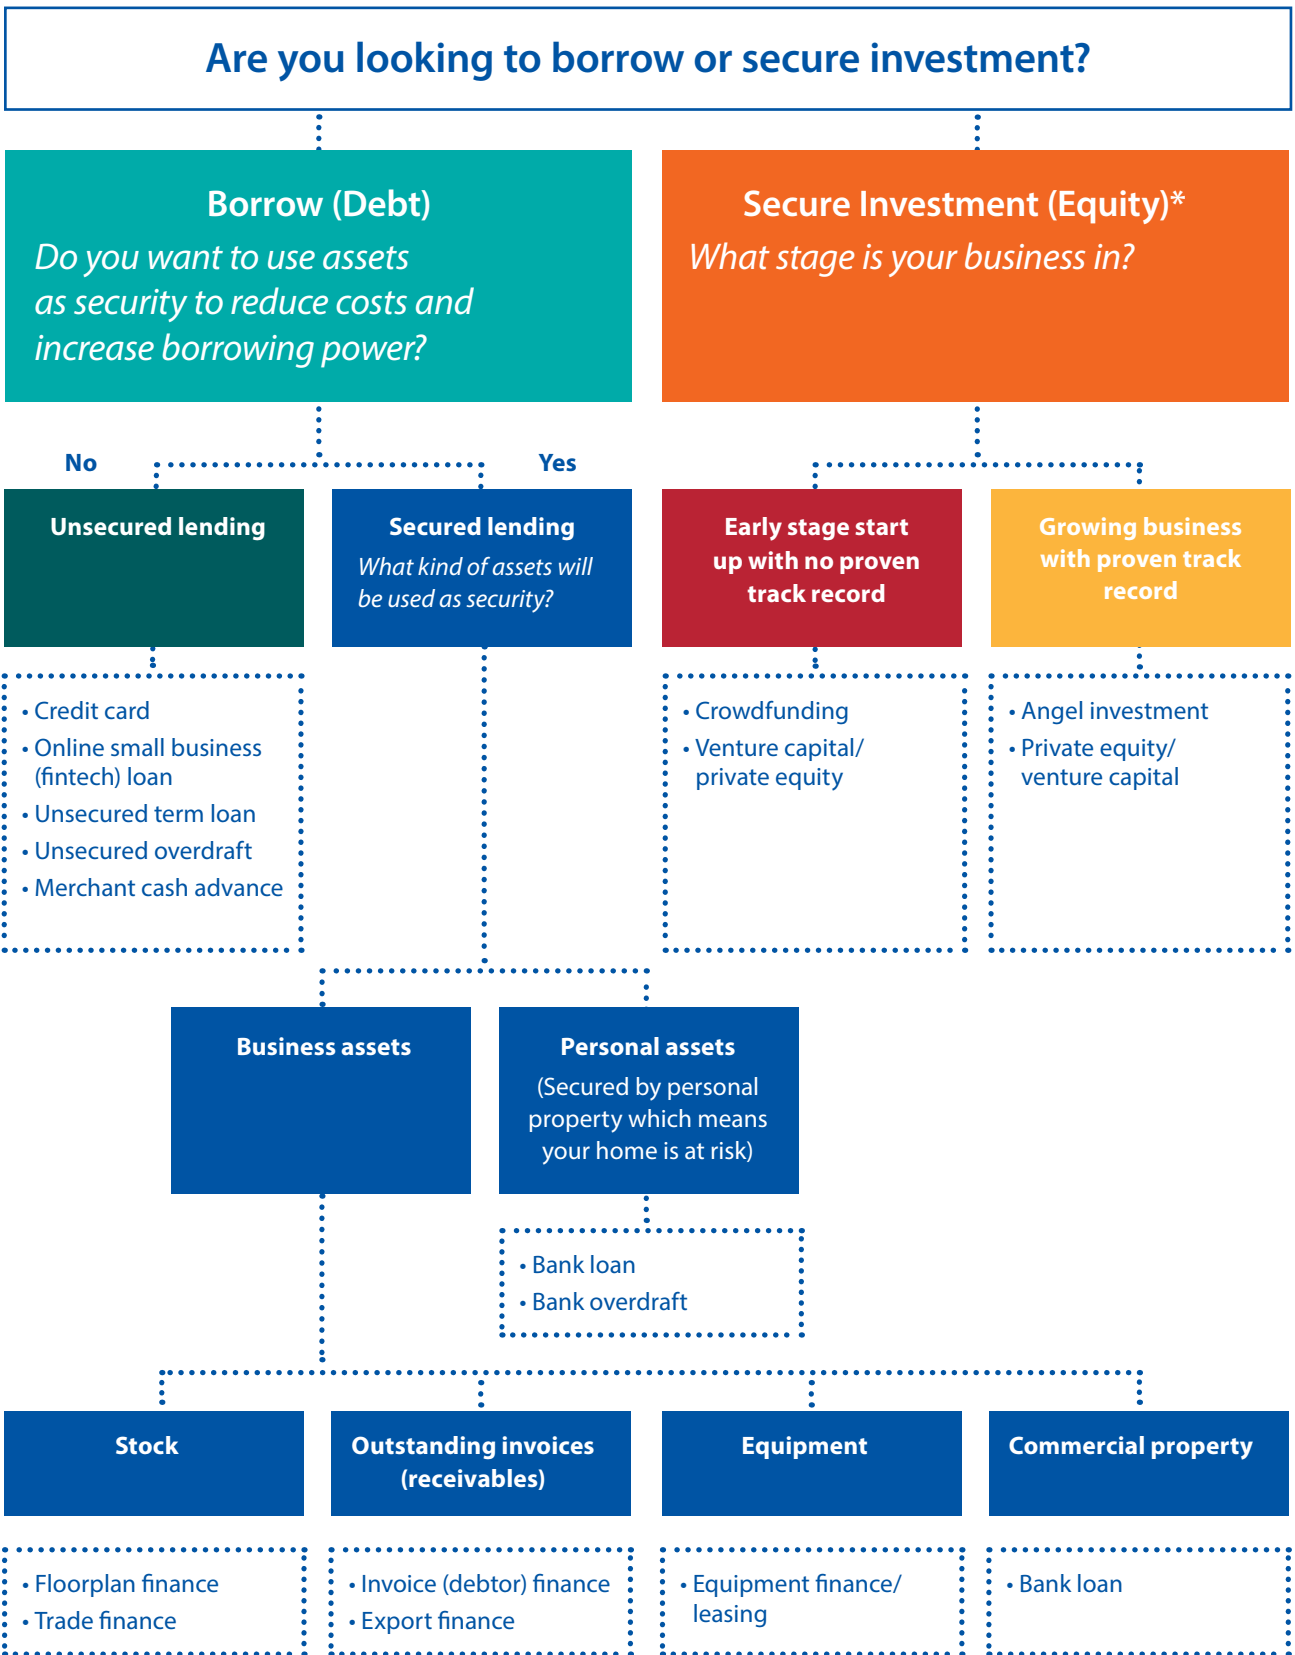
Are you looking to borrow or secure investment?

Borrow (Debt)

Do you want to use assets as security to reduce costs and increase borrowing power?

Secure Investment (Equity)*

What stage is your business in?

No

Yes

Unsecured lending

Secured lending

What kind of assets will be used as security?

Early stage start up with no proven track record

Growing business with proven track record

• Credit card
• Online small business (fintech) loan
• Unsecured term loan
• Unsecured overdraft
• Merchant cash advance

• Crowdfunding
• Venture capital/ private equity

• Angel investment
• Private equity/ venture capital

Business assets

Personal assets

(Secured by personal property which means your home is at risk)

• Bank loan
• Bank overdraft

Stock

Outstanding invoices (receivables)

Equipment

Commercial property

• Floorplan finance
• Trade finance

• Invoice (debtor) finance
• Export finance

• Equipment finance/ leasing

• Bank loan